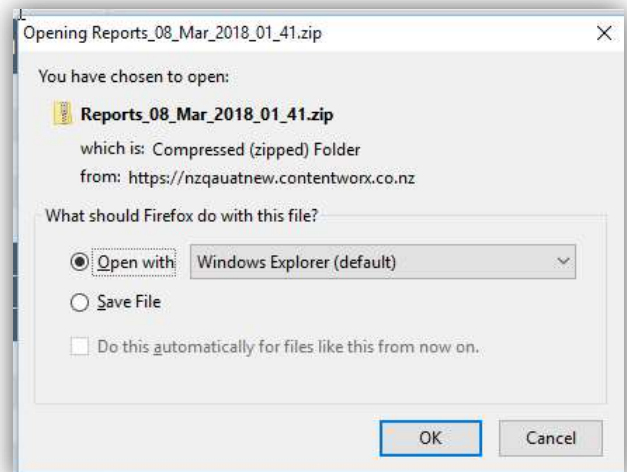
Opening Reports_08_Mar_2018_01_41.zip

×

You have chosen to open:

Reports_08_Mar_2018_01_41.zip

which is: Compressed (zipped) Folder

from: https://nzqauatnew.contentworx.co.nz

What should Firefox do with this file?

Open with

Windows Explorer (default)

Save File

Do this automatically for files like this from now on.

OK

Cancel